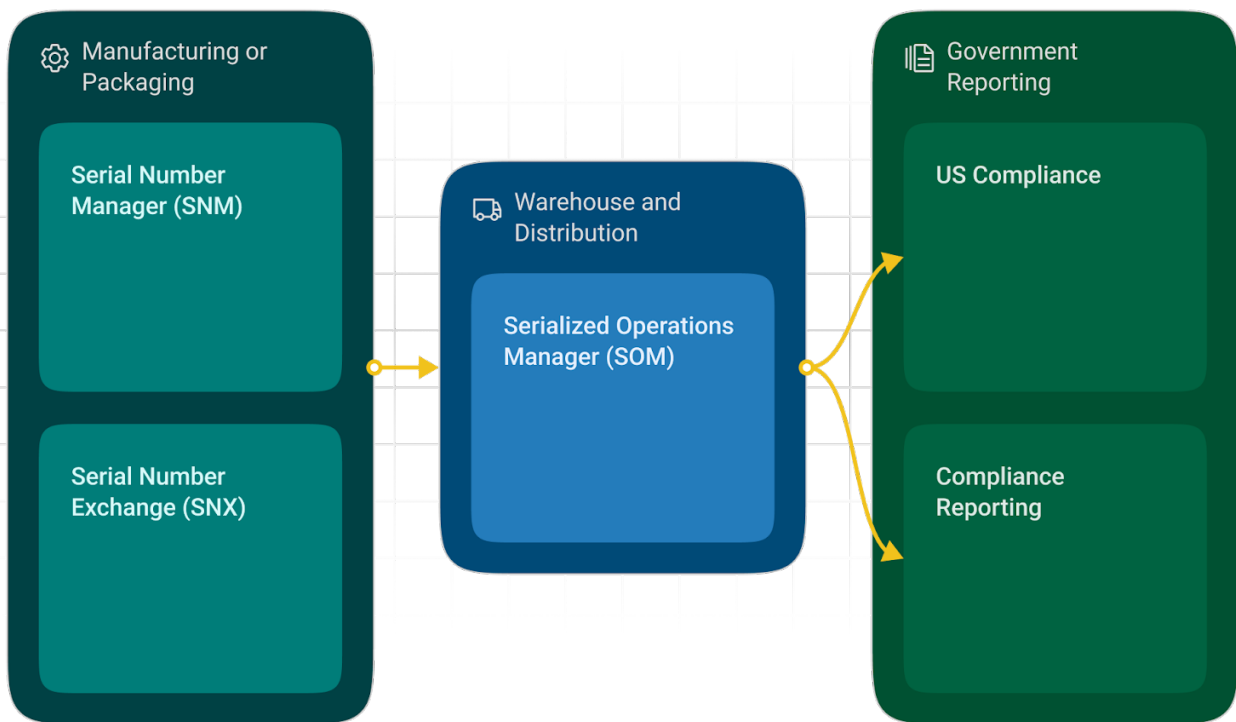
Manufacturing or Packaging

Serial Number Manager (SNM)

Serial Number Exchange (SNX)

Warehouse and Distribution

Serialized Operations Manager (SOM)

Government Reporting

US Compliance

Compliance Reporting